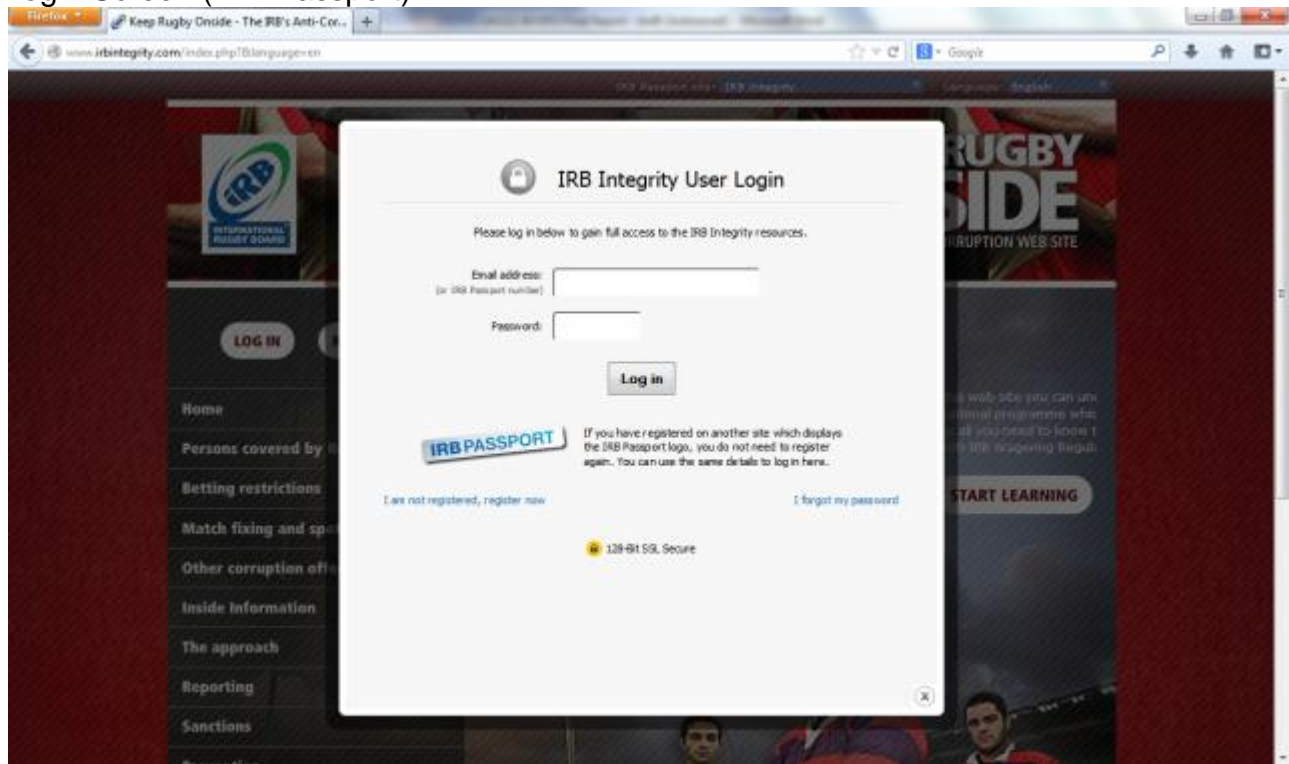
Firefox

Keep Rugby Onside - The IRB's Anti-Cor...

www.irbintegrity.com/index.php?&language=en

Google

IRB Passport site: IRB Integrity

Language: English

IRB

INTERNATIONAL RUGBY BOARD

RUGBY

SIDE

RUPTION WEB SITE

LOG IN

Home

Persons covered by

Betting restrictions

Match fixing and sp

Other corruption off

Inside Information

The approach

Reporting

Sanctions

START LEARNING

IRB Integrity User Login

Please log in below to gain full access to the IRB Integrity resources.

Email address:
(or IRB Passport number)

Password:

Log in

IRB PASSPORT

If you have registered on another site which displays the IRB Passport logo, you do not need to register again. You can use the same details to log in here.

I am not registered, register now

I forgot my password

128-Bit SSL Secure